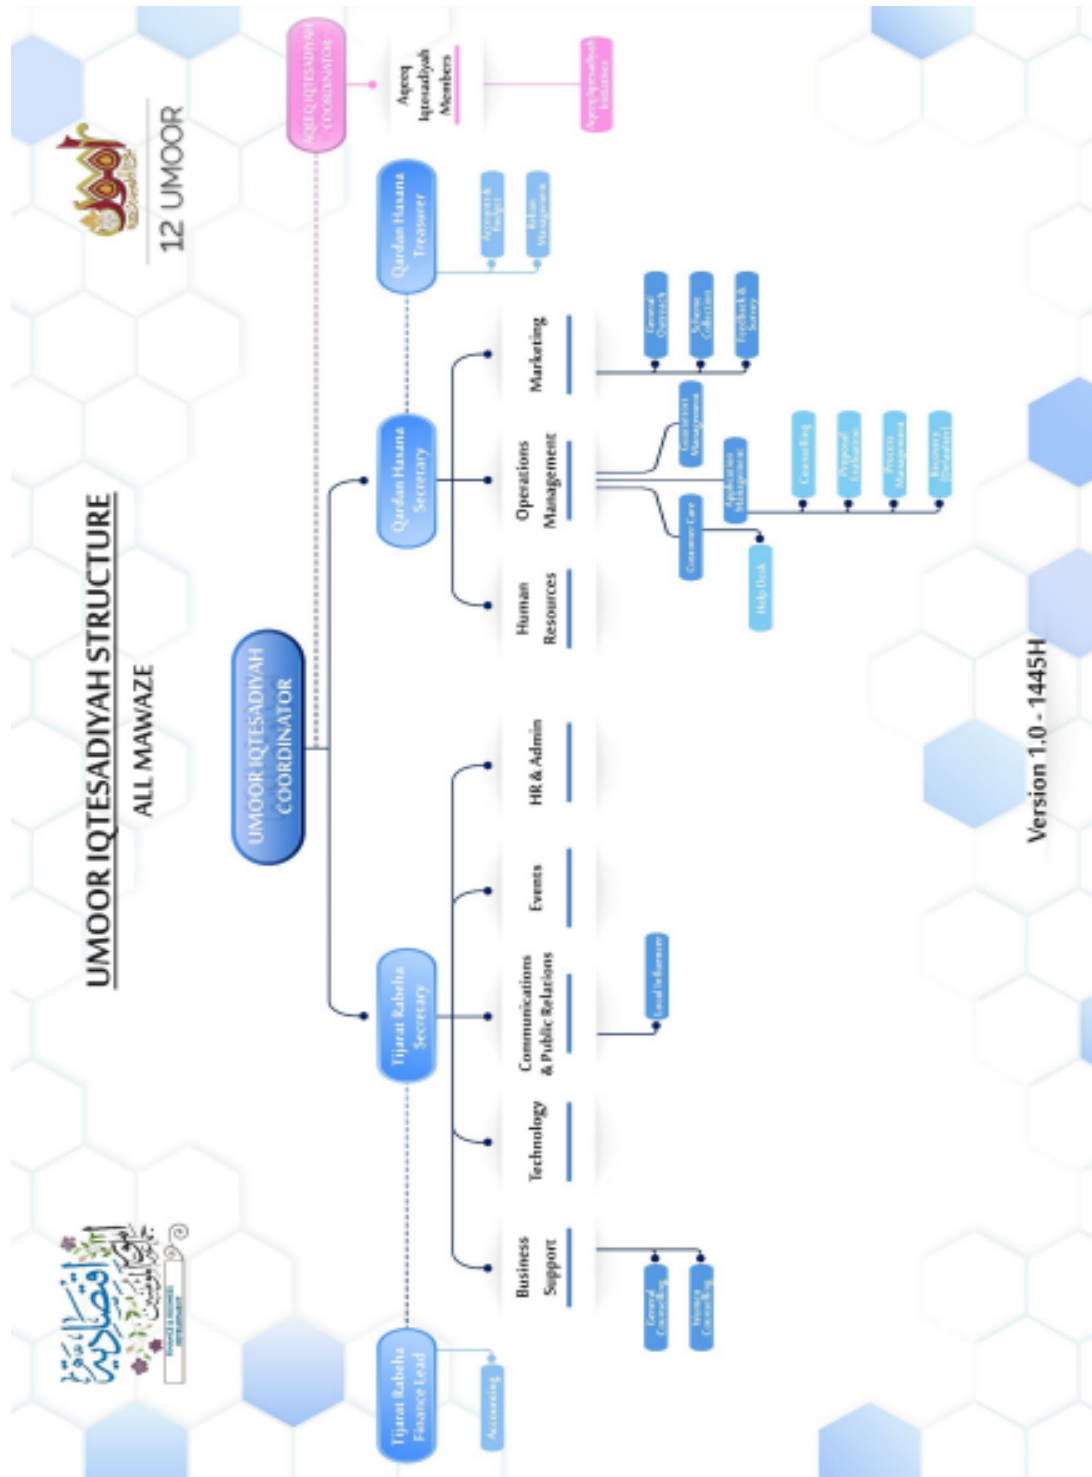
UMOOR IQTESADIYAH STRUCTURE

ALL MAWAZE

12 UMOOR

UMOOR IQTESADIYAH COORDINATOR

Tijarat Rabeha Finance Lead

Accounting

Tijarat Rabeha Secretary

Business Support

General Counselling

Hostacy Counselling

Technology

Communications & Public Relations

Local Influencers

Events

HR & Admin

Qardan Hasana Secretary

Human Resources

Operations Management

Customer Care

Help Desk

Application Management

Counselling

Proposal Evaluation

Process Management

Recovery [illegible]

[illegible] Management

Marketing

General Outreach

Scheme Collection

Feedback & Survey

Qardan Hasana Treasurer

Accounts & Budget

Rahen Management

AQEEQ IQTESADIYAH COORDINATOR

Aqeeq Iqtesadiyah Members

Aqeeq Iqtesadiyah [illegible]

Version 1.0 - 1445H